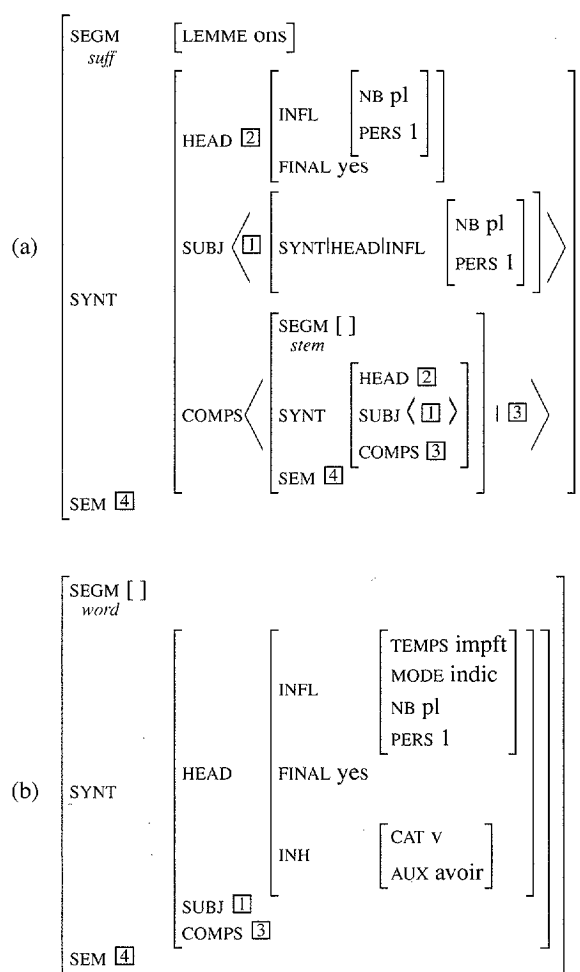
(a)

SEGM *suff* [LEMME ons]

SYNT
HEAD $\boxed{2}$ [INFL [NB pl, PERS 1], FINAL yes]
SUBJ ⟨ $\boxed{1}$ [SYNT|HEAD|INFL [NB pl, PERS 1]] ⟩
COMPS ⟨ [SEGM [ ] *stem*, SYNT [HEAD $\boxed{2}$, SUBJ ⟨ $\boxed{1}$ ⟩, COMPS $\boxed{3}$], SEM $\boxed{4}$] | $\boxed{3}$ ⟩

SEM $\boxed{4}$

(b)

SEGM [ ] *word*

SYNT
HEAD [INFL [TEMPS impft, MODE indic, NB pl, PERS 1], FINAL yes, INH [CAT v, AUX avoir]]
SUBJ $\boxed{1}$
COMPS $\boxed{3}$

SEM $\boxed{4}$